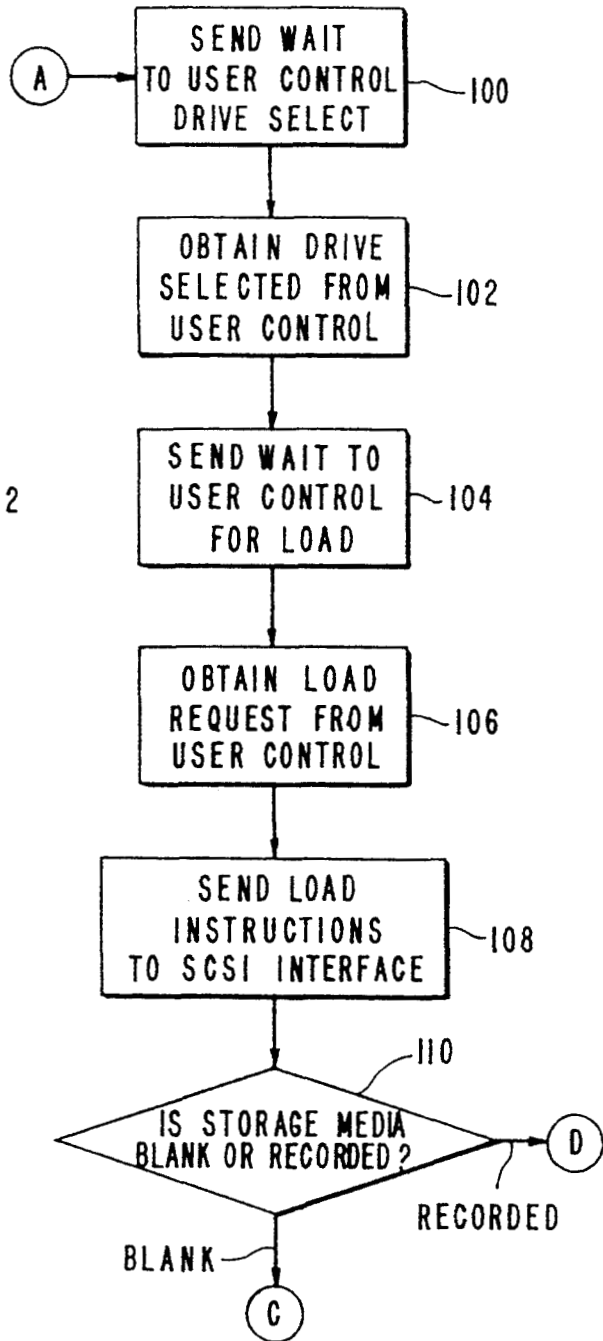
A

SEND WAIT TO USER CONTROL DRIVE SELECT

100

OBTAIN DRIVE SELECTED FROM USER CONTROL

102

2

SEND WAIT TO USER CONTROL FOR LOAD

104

OBTAIN LOAD REQUEST FROM USER CONTROL

106

SEND LOAD INSTRUCTIONS TO SCSI INTERFACE

108

110

IS STORAGE MEDIA BLANK OR RECORDED?

D

RECORDED

BLANK

C